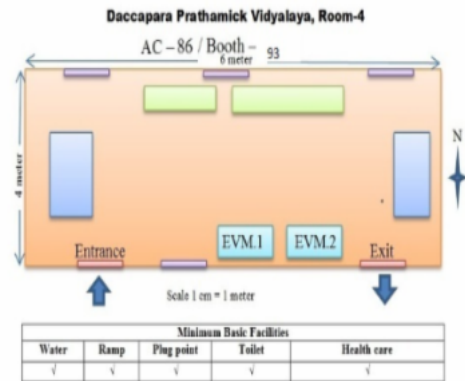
Daccapara Prathamick Vidyalaya, Room-4

AC – 86 / Booth – 93

6 meter

4 meter

N

Entrance

EVM.1

EVM.2

Exit

Scale 1 cm = 1 meter

| Minimum Basic Facilities | | | | |
|---|---|---|---|---|
| Water | Ramp | Plug point | Toilet | Health care |
| √ | √ | √ | √ | √ |